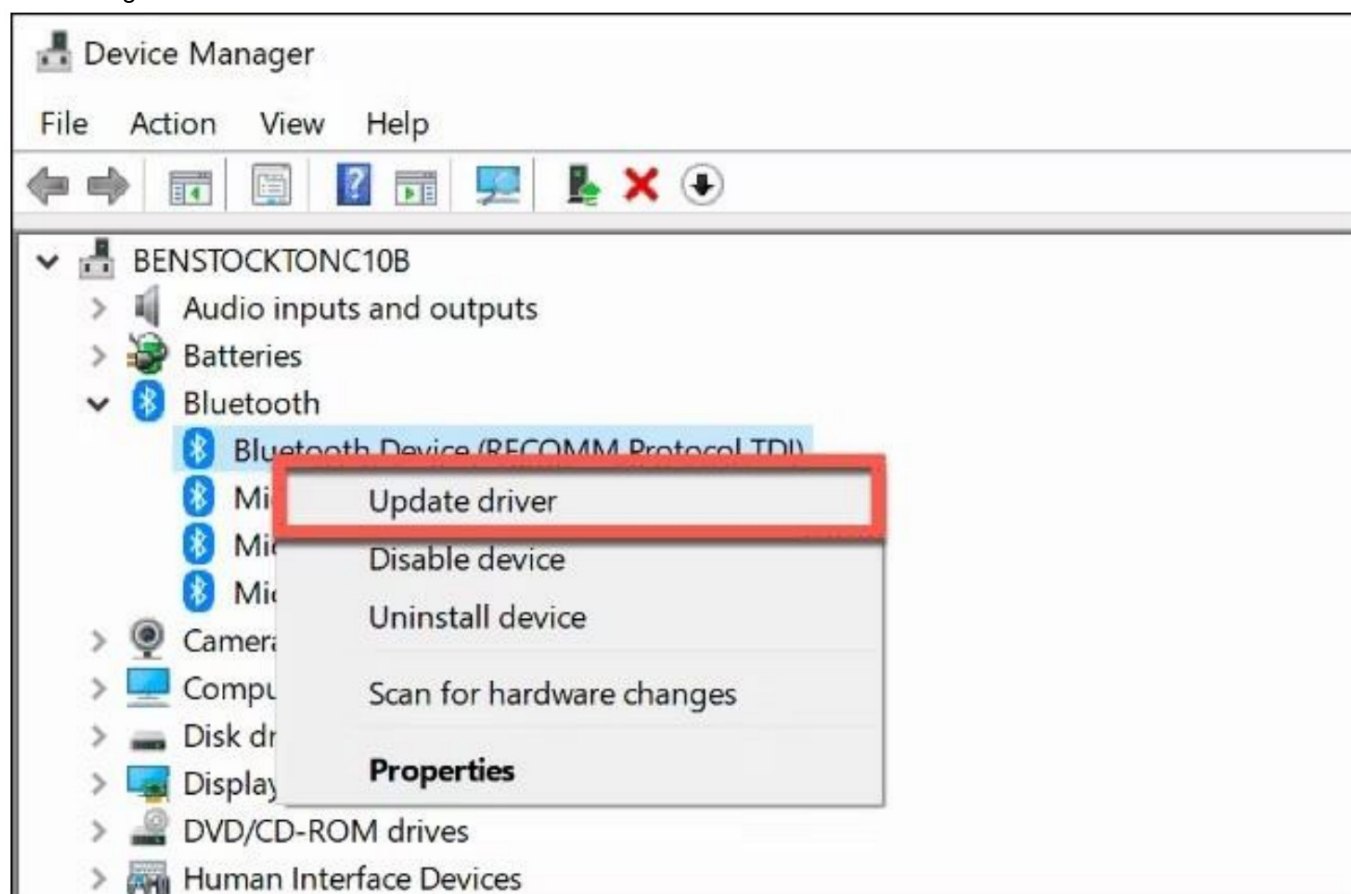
Device Manager

File Action View Help

BENSTOCKTONC10B
Audio inputs and outputs
Batteries
Bluetooth
Bluetooth Device (RFCOMM Protocol TDI)
Mi
Mi
Mi
Camera
Compu
Disk dr
Display
DVD/CD-ROM drives
Human Interface Devices

Update driver
Disable device
Uninstall device
Scan for hardware changes
Properties